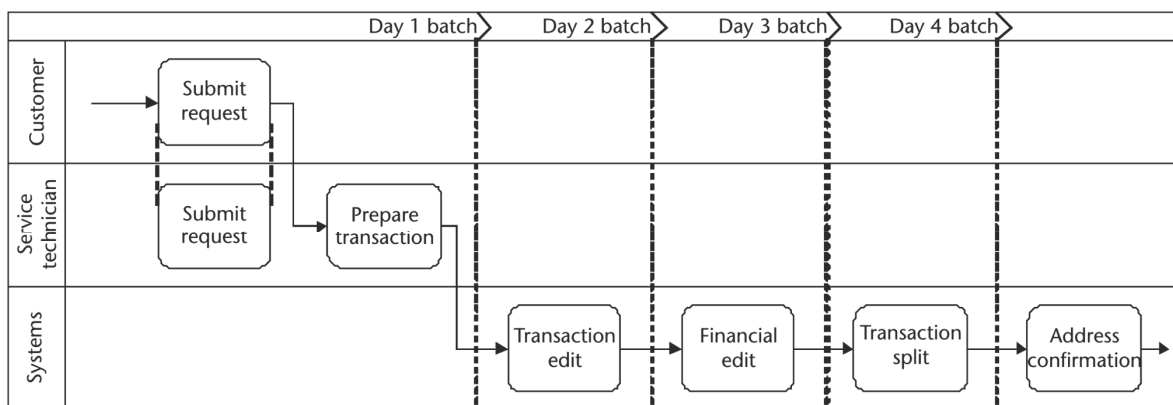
Day 1 batch
Day 2 batch
Day 3 batch
Day 4 batch

Customer
Service technician
Systems

Submit request
Submit request
Prepare transaction
Transaction edit
Financial edit
Transaction split
Address confirmation